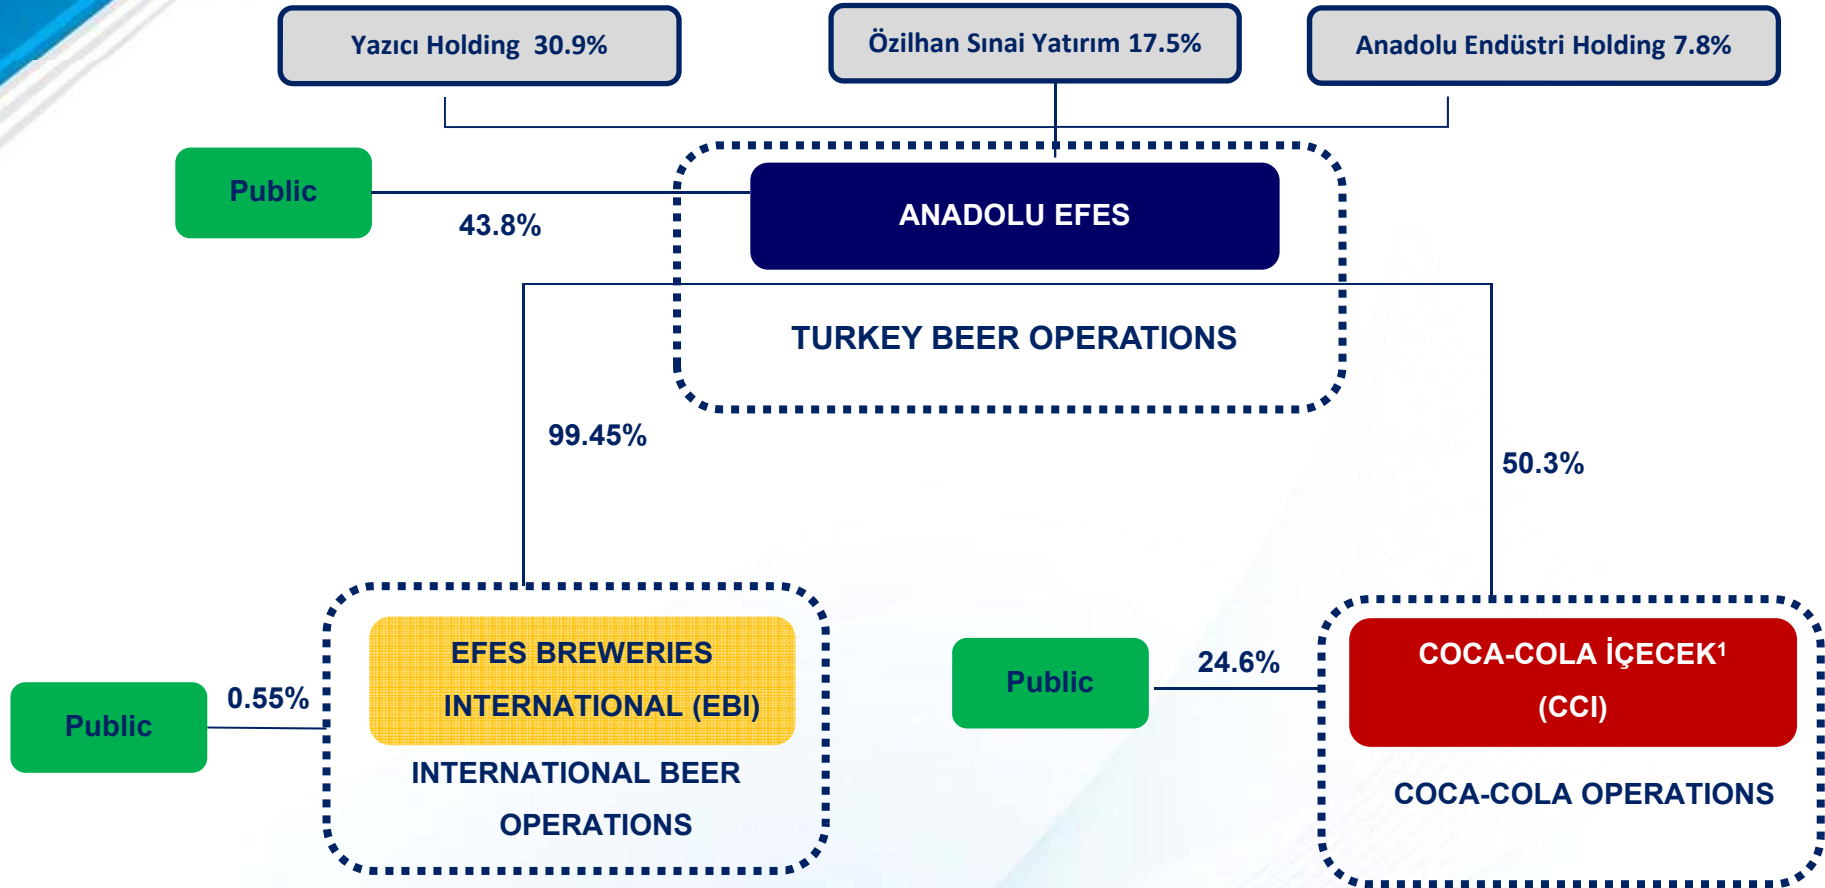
Yazıcı Holding 30.9%

Özilhan Sınai Yatırım 17.5%

Anadolu Endüstri Holding 7.8%

Public

43.8%

ANADOLU EFES

TURKEY BEER OPERATIONS

99.45%

50.3%

Public

0.55%

EFES BREWERIES INTERNATIONAL (EBI)

INTERNATIONAL BEER OPERATIONS

Public

24.6%

COCA-COLA İÇECEK$^1$ (CCI)

COCA-COLA OPERATIONS